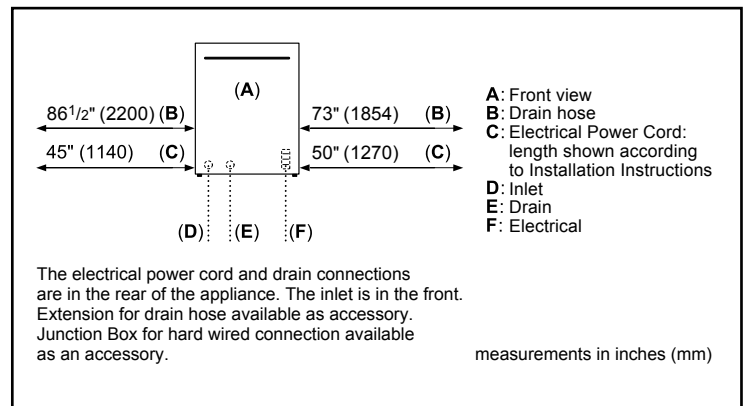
(A)

$86^{1}/_{2}$" (2200) (B)

45" (1140) (C)

73" (1854) (B)

50" (1270) (C)

(D) (E) (F)

A: Front view
B: Drain hose
C: Electrical Power Cord: length shown according to Installation Instructions
D: Inlet
E: Drain
F: Electrical

The electrical power cord and drain connections are in the rear of the appliance. The inlet is in the front. Extension for drain hose available as accessory. Junction Box for hard wired connection available as an accessory.

measurements in inches (mm)